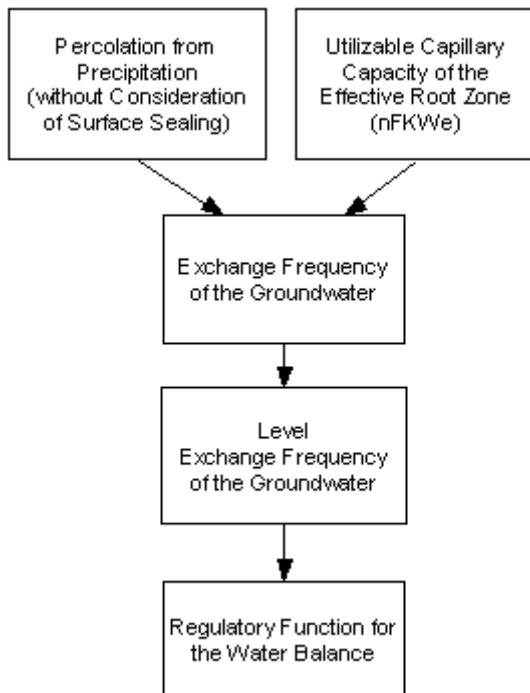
Percolation from Precipitation (without Consideration of Surface Sealing)

Utilizable Capillary Capacity of the Effective Root Zone (nFKWe)

Exchange Frequency of the Groundwater

Level Exchange Frequency of the Groundwater

Regulatory Function for the Water Balance